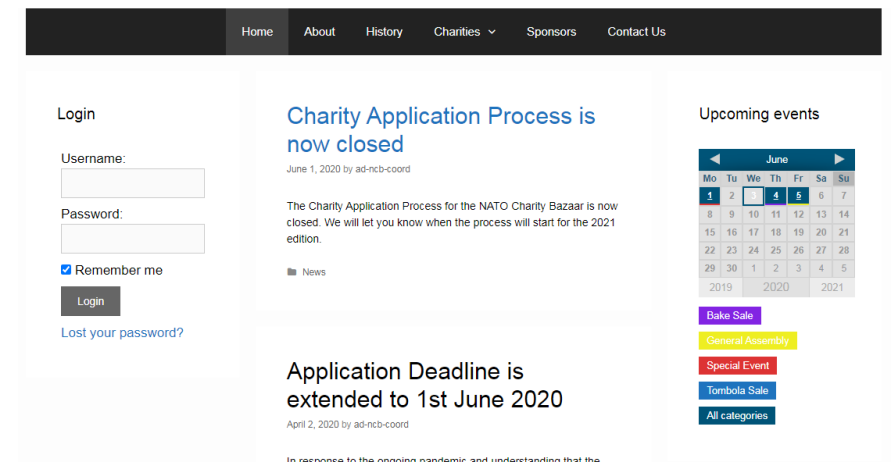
Home About History Charities Sponsors Contact Us

Login

Username:

Password:

Remember me

Login

Lost your password?

Charity Application Process is now closed

June 1, 2020 by ad-ncb-coord

The Charity Application Process for the NATO Charity Bazaar is now closed. We will let you know when the process will start for the 2021 edition.

News

Application Deadline is extended to 1st June 2020

April 2, 2020 by ad-ncb-coord

In response to the ongoing pandemic and understanding that the

Upcoming events

| Mo | Tu | We | Th | Fr | Sa | Su |
|---|---|---|---|---|---|---|
| 1 | 2 | 3 | 4 | 5 | 6 | 7 |
| 8 | 9 | 10 | 11 | 12 | 13 | 14 |
| 15 | 16 | 17 | 18 | 19 | 20 | 21 |
| 22 | 23 | 24 | 25 | 26 | 27 | 28 |
| 29 | 30 | 1 | 2 | 3 | 4 | 5 |

June

2019 2020 2021

Bake Sale

General Assembly

Special Event

Tombola Sale

All categories